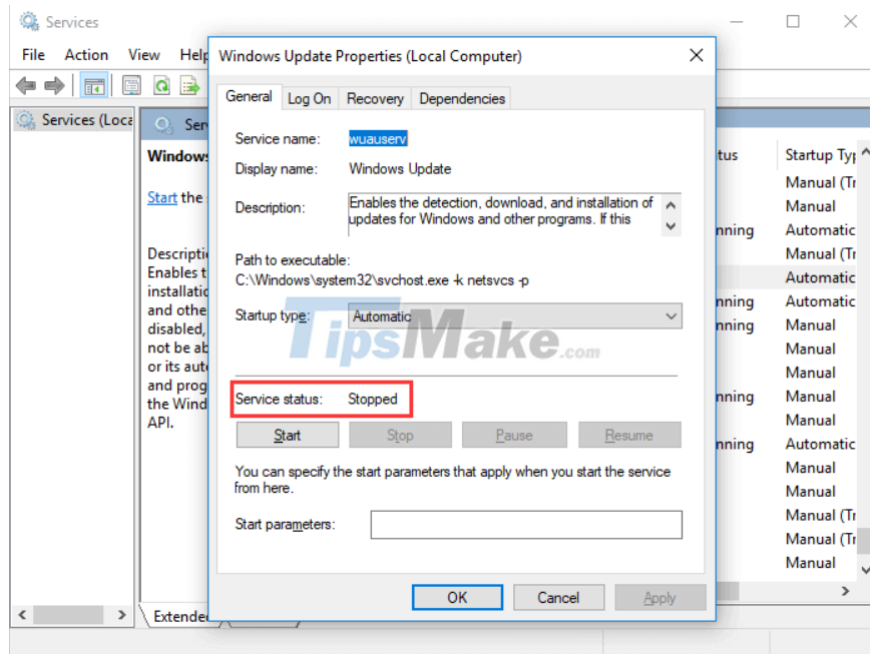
Services

File Action View Help

Services (Loca

Ser

Windows

Start the

Descripti
Enables t
installatio
and othe
disabled,
not be ab
or its aut
and prog
the Wind
API.

Extende

tus
nning
nning
nning
nning
nning

Startup Typ
Manual (Tr
Manual
Automatic
Manual (Tr
Automatic
Automatic
Manual
Manual
Manual
Manual
Manual
Automatic
Manual
Manual
Manual (Tr
Manual (Tr
Manual

Windows Update Properties (Local Computer)

General Log On Recovery Dependencies

Service name: wuauserv

Display name: Windows Update

Description: Enables the detection, download, and installation of updates for Windows and other programs. If this

Path to executable:
C:\Windows\system32\svchost.exe -k netsvcs -p

Startup type: Automatic

TipsMake.com

Service status: Stopped

Start Stop Pause Resume

You can specify the start parameters that apply when you start the service from here.

Start parameters:

OK Cancel Apply